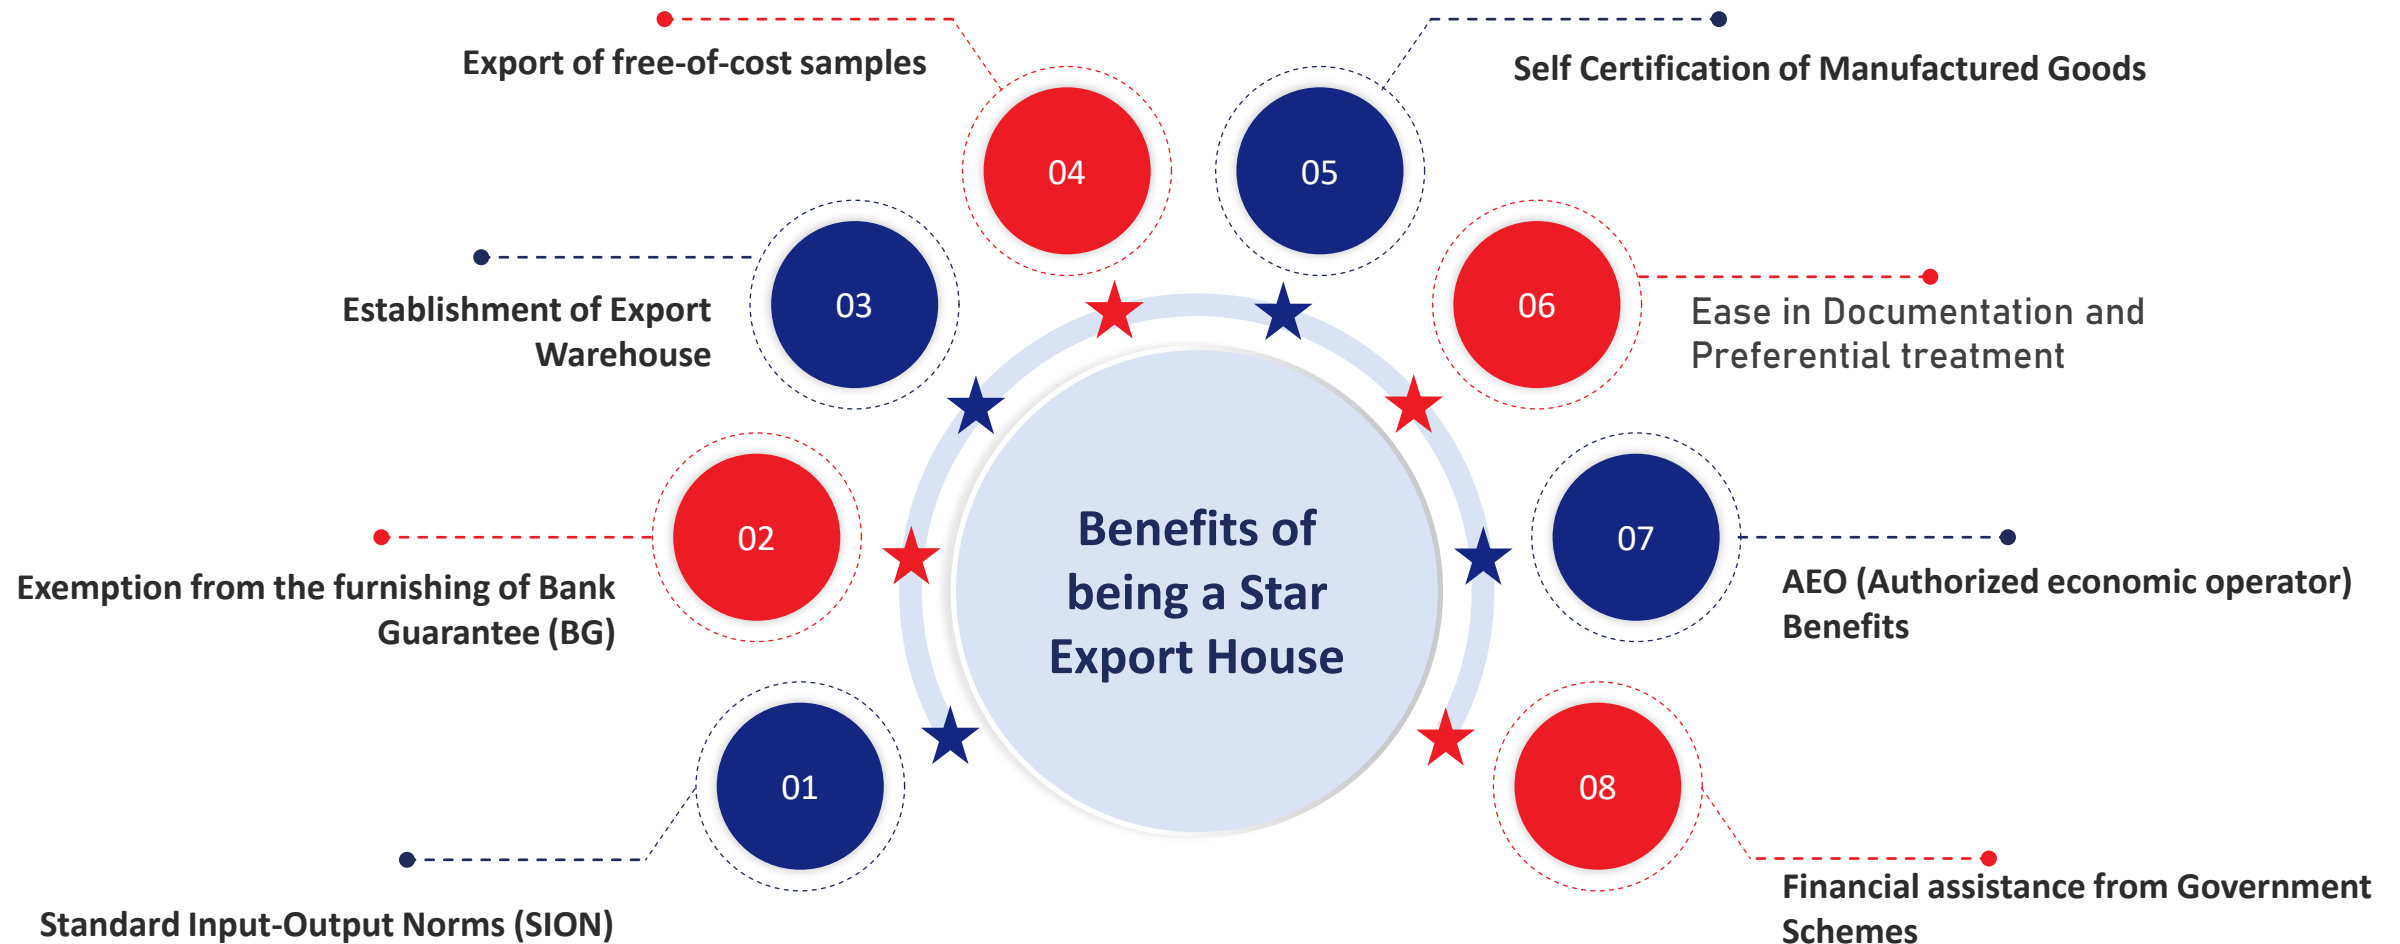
Benefits of being a Star Export House

01
Standard Input-Output Norms (SION)

02
Exemption from the furnishing of Bank Guarantee (BG)

03
Establishment of Export Warehouse

04
Export of free-of-cost samples

05
Self Certification of Manufactured Goods

06
Ease in Documentation and Preferential treatment

07
AEO (Authorized economic operator) Benefits

08
Financial assistance from Government Schemes